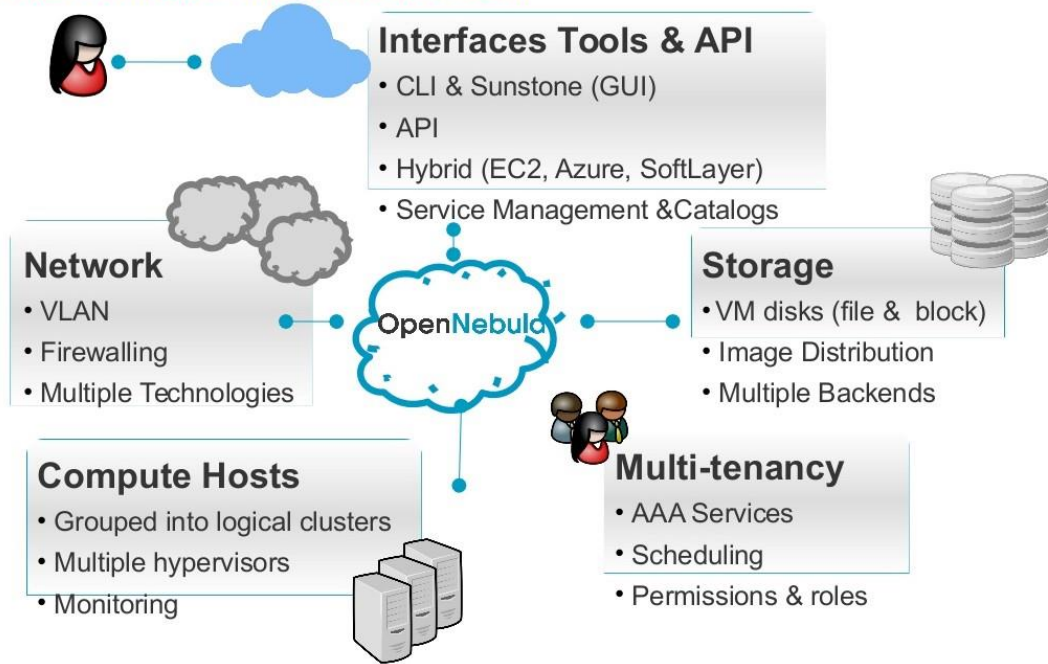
Interfaces Tools & API
• CLI & Sunstone (GUI)
• API
• Hybrid (EC2, Azure, SoftLayer)
• Service Management &Catalogs

Network
• VLAN
• Firewalling
• Multiple Technologies

OpenNebula

Storage
• VM disks (file & block)
• Image Distribution
• Multiple Backends

Compute Hosts
• Grouped into logical clusters
• Multiple hypervisors
• Monitoring

Multi-tenancy
• AAA Services
• Scheduling
• Permissions & roles